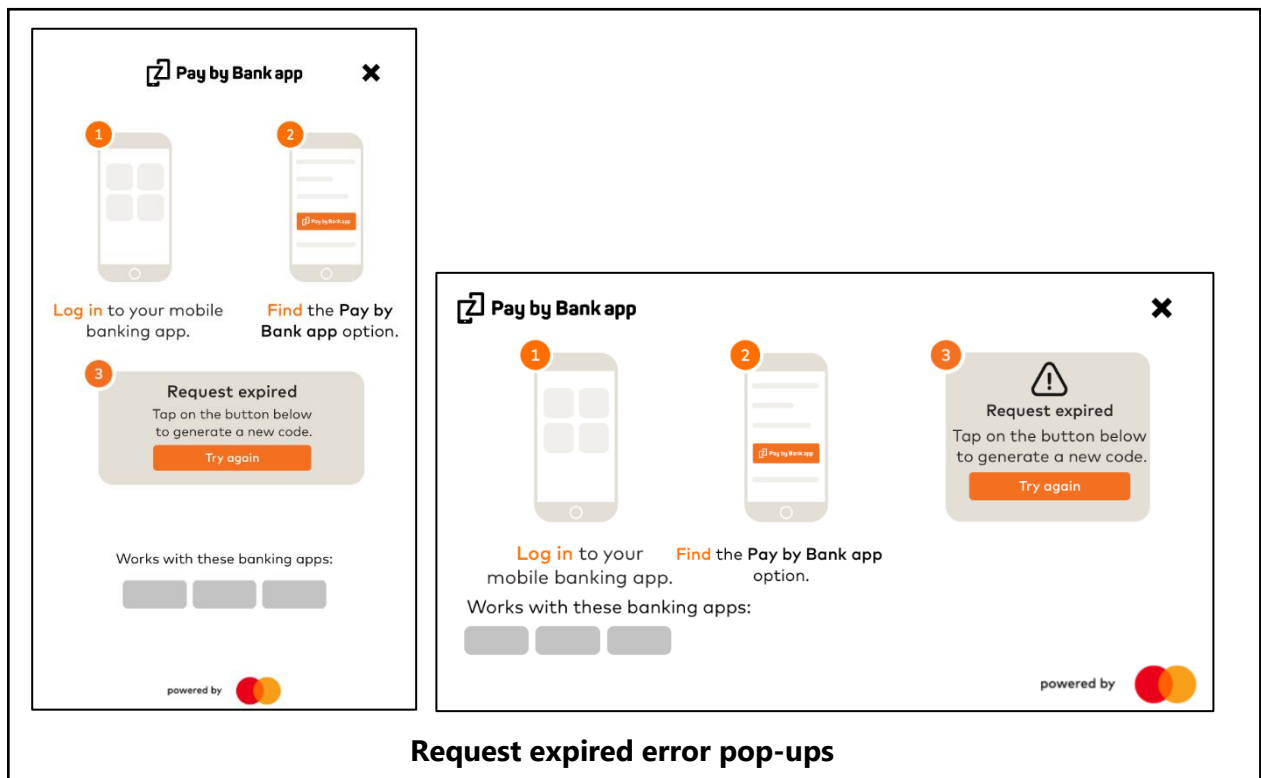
Pay by Bank app

✖

1

Pay by Bank app

2

Log in to your mobile banking app.

Find the Pay by Bank app option.

3

Request expired

Tap on the button below to generate a new code.

Try again

Works with these banking apps:

powered by

Pay by Bank app

✖

1

2

Pay by Bank app

3

Request expired

Tap on the button below to generate a new code.

Try again

Log in to your mobile banking app.

Find the Pay by Bank app option.

Works with these banking apps:

powered by

Request expired error pop-ups